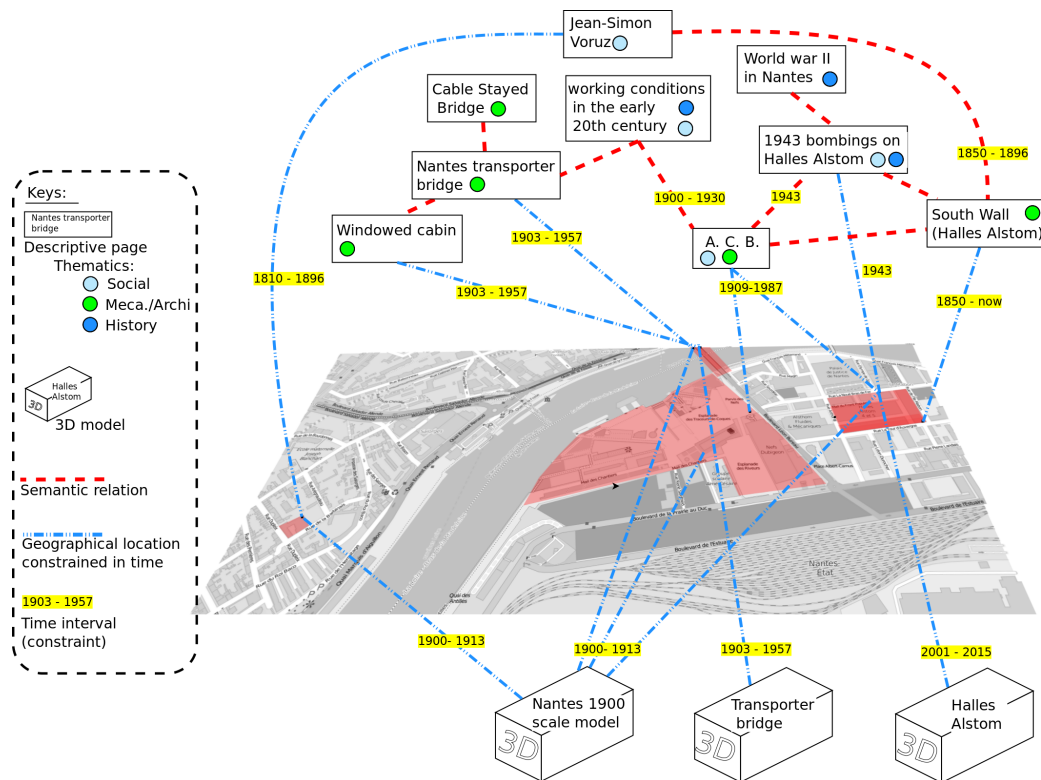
Jean-Simon Voruz

World war II in Nantes

Cable Stayed Bridge

working conditions in the early 20th century

1943 bombings on Halles Alstom

Nantes transporter bridge

1850 - 1896

1900 - 1930

1943

South Wall (Halles Alstom)

Windowed cabin

1903 - 1957

A. C. B.

1810 - 1896

1903 - 1957

1909-1987

1943

1850 - now

Keys:

Nantes transporter bridge

Descriptive page

Thematics:

Social

Meca./Archi

History

Halles Alstom

3D

3D model

Semantic relation

Geographical location constrained in time

1903 - 1957

Time interval (constraint)

1900- 1913

1900- 1913

1903 - 1957

2001 - 2015

Nantes 1900 scale model

3D

Transporter bridge

3D

Halles Alstom

3D